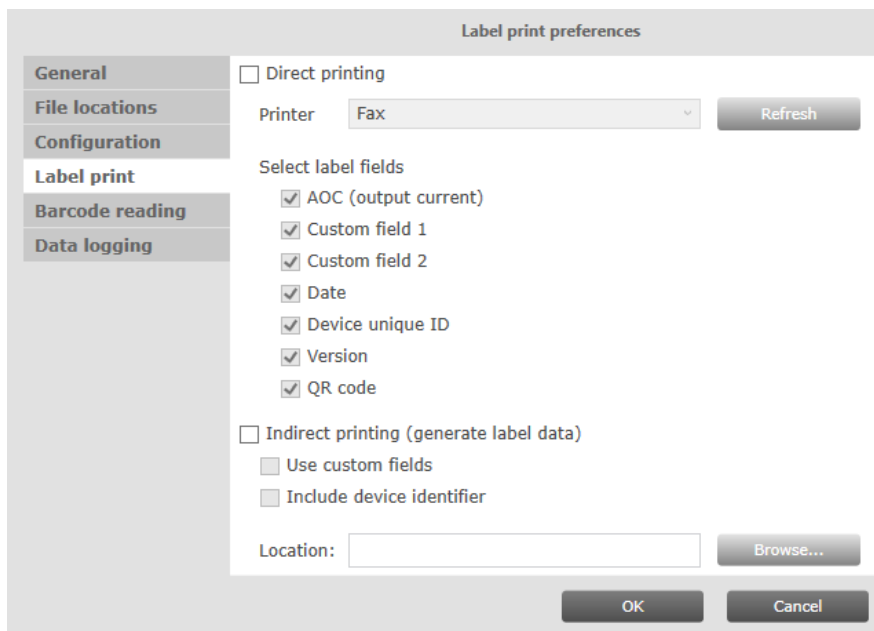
Label print preferences

General
File locations
Configuration
Label print
Barcode reading
Data logging

Direct printing

Printer Fax Refresh

Select label fields
AOC (output current)
Custom field 1
Custom field 2
Date
Device unique ID
Version
QR code

Indirect printing (generate label data)
Use custom fields
Include device identifier

Location: Browse...

OK Cancel